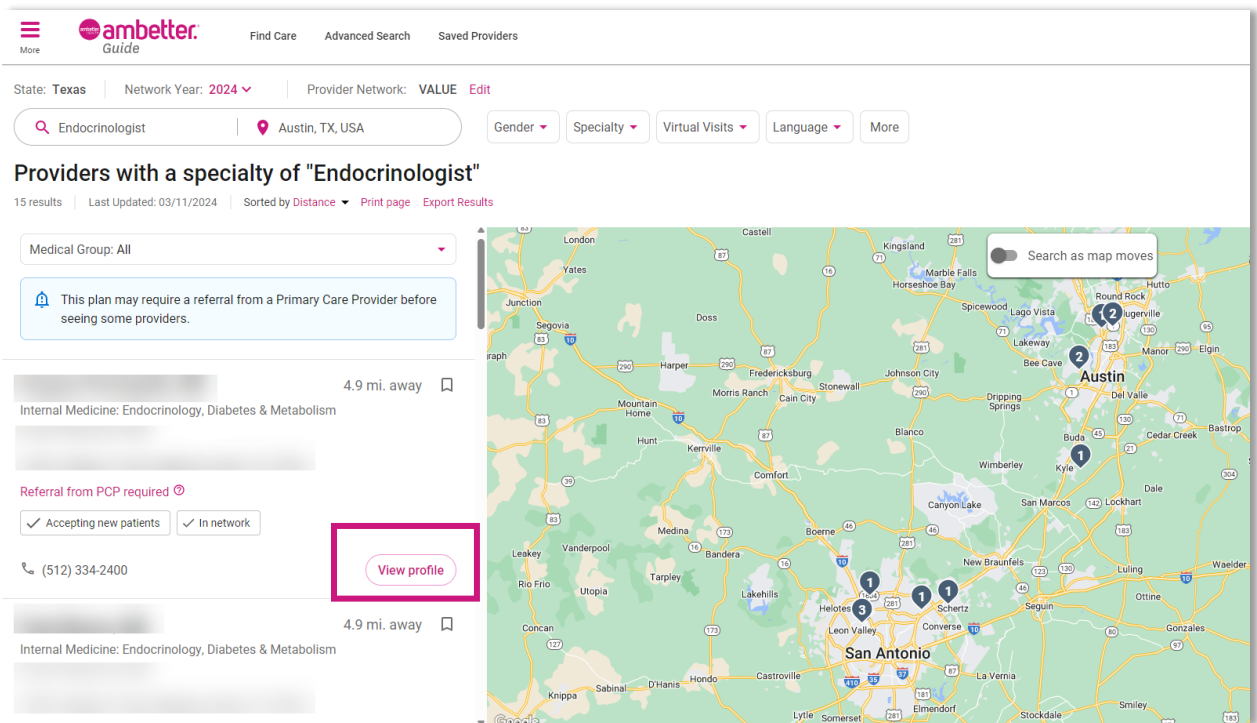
More
ambetter Guide
Find Care
Advanced Search
Saved Providers

State: Texas
Network Year: 2024
Provider Network: VALUE Edit

Endocrinologist
Austin, TX, USA
Gender
Specialty
Virtual Visits
Language
More

Providers with a specialty of "Endocrinologist"

15 results
Last Updated: 03/11/2024
Sorted by Distance
Print page
Export Results

Medical Group: All

This plan may require a referral from a Primary Care Provider before seeing some providers.

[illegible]
4.9 mi. away
Internal Medicine: Endocrinology, Diabetes & Metabolism
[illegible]
Referral from PCP required
Accepting new patients
In network
(512) 334-2400
View profile

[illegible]
4.9 mi. away
Internal Medicine: Endocrinology, Diabetes & Metabolism
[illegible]

Search as map moves

Castell
London
Kingsland
Marble Falls
Horseshoe Bay
Yates
Hutto
Round Rock
Pflugerville
Junction
Spicewood
Lago Vista
Doss
Segovia
Lakeway
Manor
Elgin
Bee Cave
Harper
Fredericksburg
Stonewall
Johnson City
Austin
Morris Ranch
Cain City
Dripping Springs
Del Valle
Mountain Home
Blanco
Bastrop
Hunt
Buda
Cedar Creek
Kerrville
Wimberley
Kyle
Comfort
Dale
San Marcos
Lockhart
Canyon Lake
Medina
Boerne
Bandera
Leakey
Vanderpool
New Braunfels
Luling
Rio Frio
Utopia
Tarpley
Lakehills
Helotes
Schertz
Seguin
Ottine
Leon Valley
Converse
Concan
San Antonio
Gonzales
Knippa
Sabinal
D'Hanis
Hondo
Castroville
La Vernia
Elmendorf
Lytle
Somerset
Stockdale
1
2
2
1
1
3
1
1